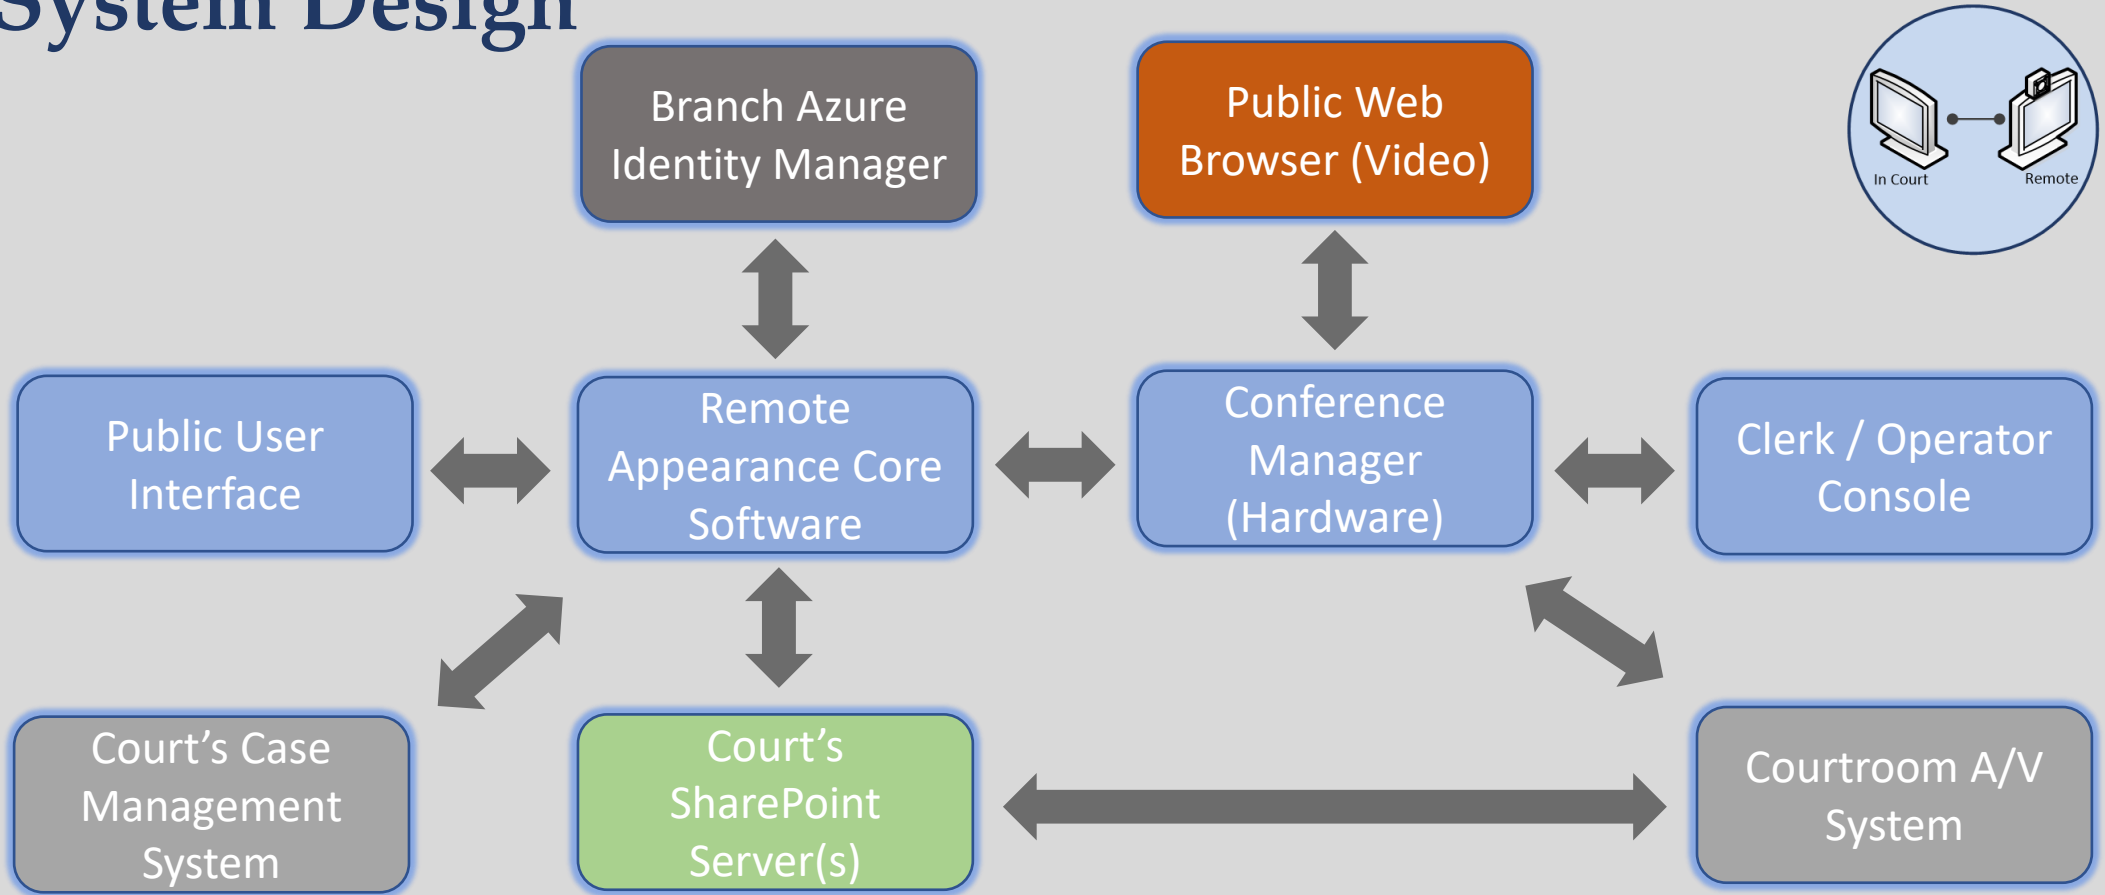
System Design

Branch Azure Identity Manager

Public Web Browser (Video)

In Court

Remote

Public User Interface

Remote Appearance Core Software

Conference Manager (Hardware)

Clerk / Operator Console

Court's Case Management System

Court's SharePoint Server(s)

Courtroom A/V System